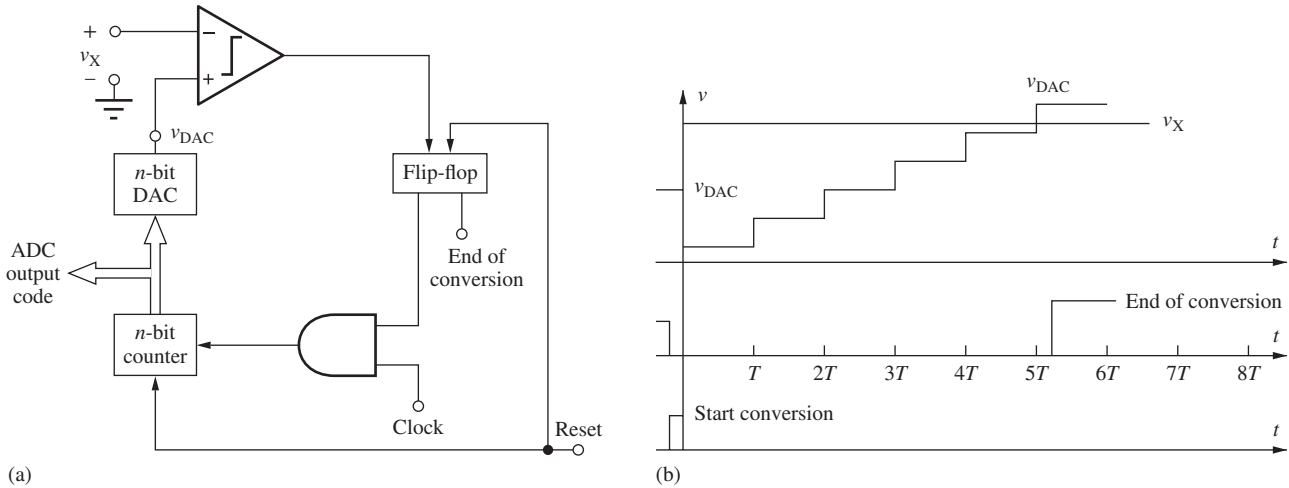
+
−
$v_X$
−
+
$v_{DAC}$
$n$-bit DAC
Flip-flop
End of conversion
ADC output code
$n$-bit counter
Clock
Reset
(a)

$v$
$v_{DAC}$
$v_X$
$v_{DAC}$
$t$
End of conversion
$t$
$T$
$2T$
$3T$
$4T$
$5T$
$6T$
$7T$
$8T$
Start conversion
$t$
(b)